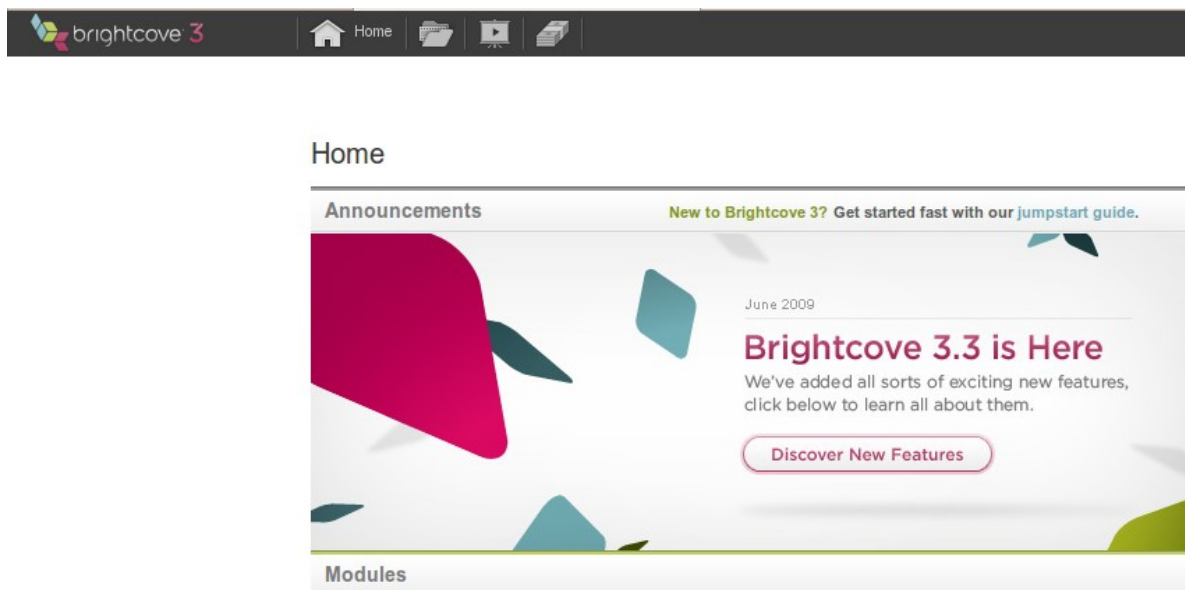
brightcove 3

Home

Home

Announcements

New to Brightcove 3? Get started fast with our jumpstart guide.

June 2009

Brightcove 3.3 is Here

We've added all sorts of exciting new features, click below to learn all about them.

Discover New Features

Modules